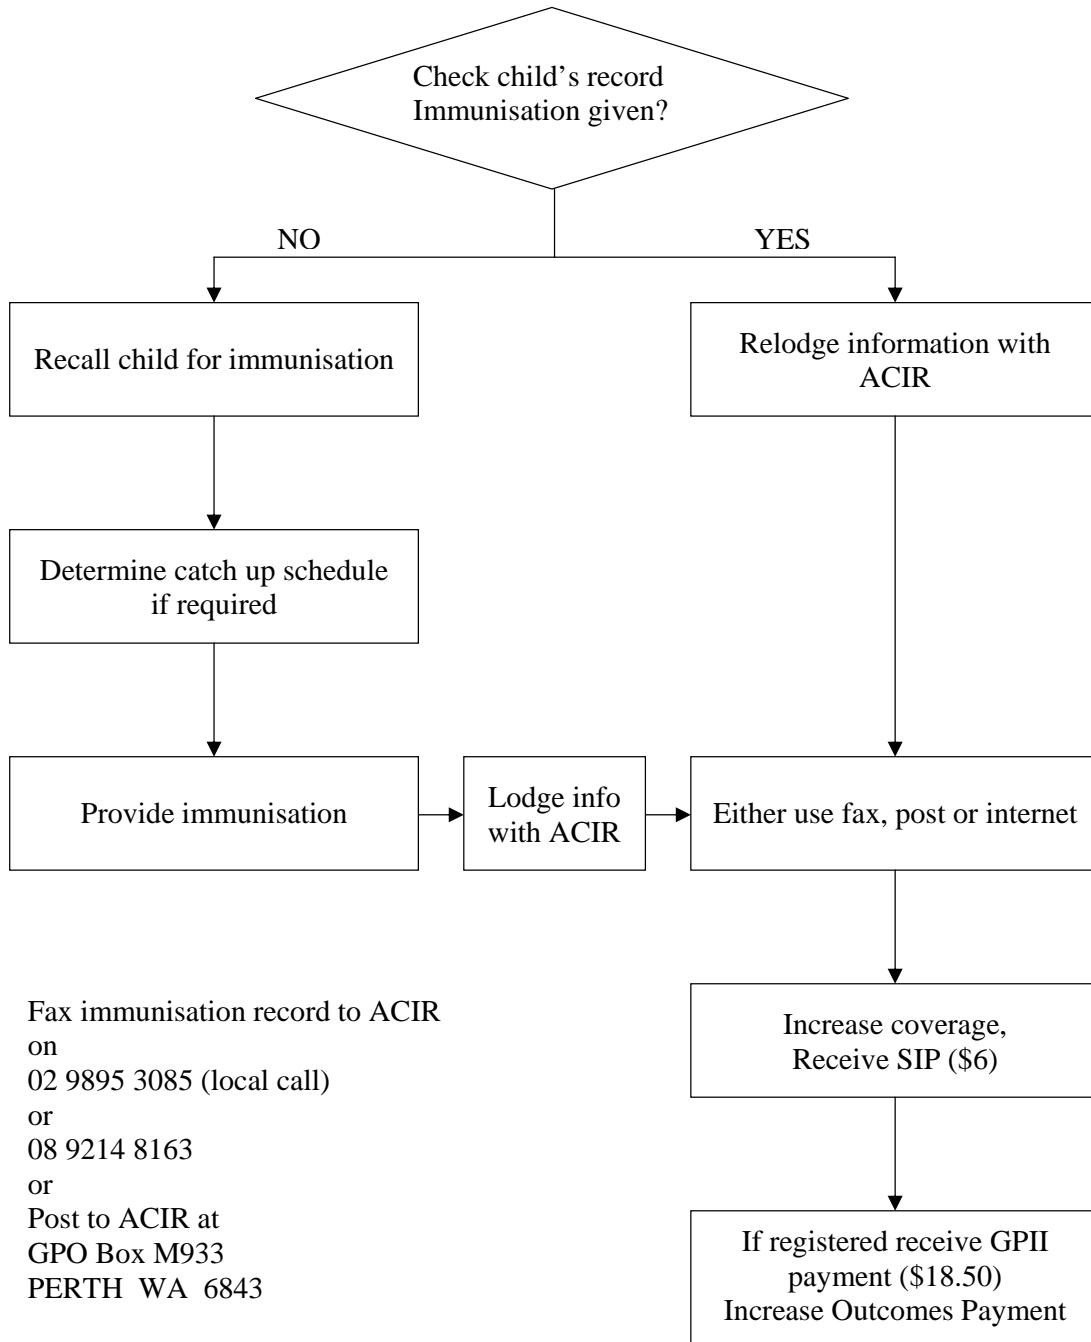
Check child's record
Immunisation given?

NO

YES

Recall child for immunisation

Relodge information with ACIR

Determine catch up schedule if required

Provide immunisation

Lodge info with ACIR

Either use fax, post or internet

Fax immunisation record to ACIR
on
02 9895 3085 (local call)
or
08 9214 8163
or
Post to ACIR at
GPO Box M933
PERTH WA 6843

Increase coverage,
Receive SIP (\$6)

If registered receive GPII payment (\$18.50)
Increase Outcomes Payment